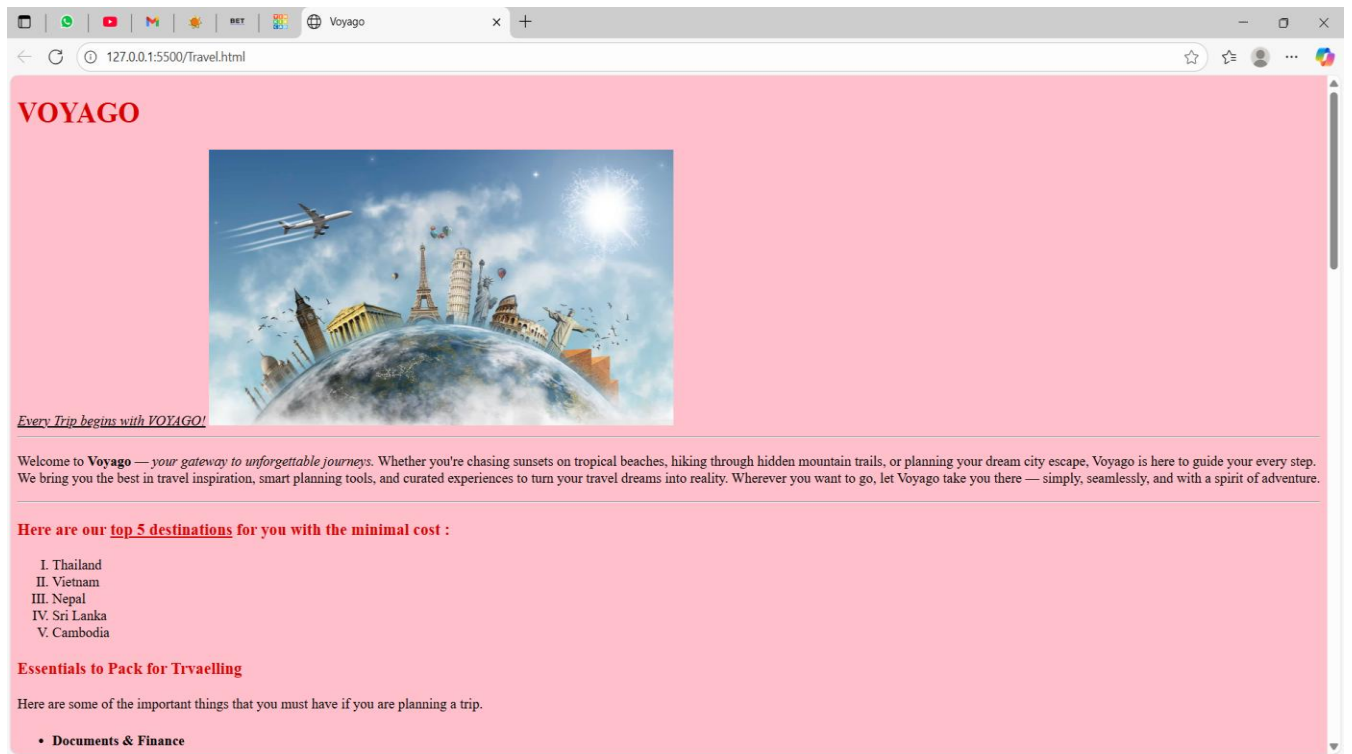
BET

Voyago

127.0.0.1:5500/Travel.html

VOYAGO

Every Trip begins with VOYAGO!

Welcome to **Voyago** — *your gateway to unforgettable journeys.* Whether you're chasing sunsets on tropical beaches, hiking through hidden mountain trails, or planning your dream city escape, Voyago is here to guide your every step. We bring you the best in travel inspiration, smart planning tools, and curated experiences to turn your travel dreams into reality. Wherever you want to go, let Voyago take you there — simply, seamlessly, and with a spirit of adventure.

Here are our top 5 destinations for you with the minimal cost :

I. Thailand
II. Vietnam
III. Nepal
IV. Sri Lanka
V. Cambodia

Essentials to Pack for Trvaelling

Here are some of the important things that you must have if you are planning a trip.

• **Documents & Finance**